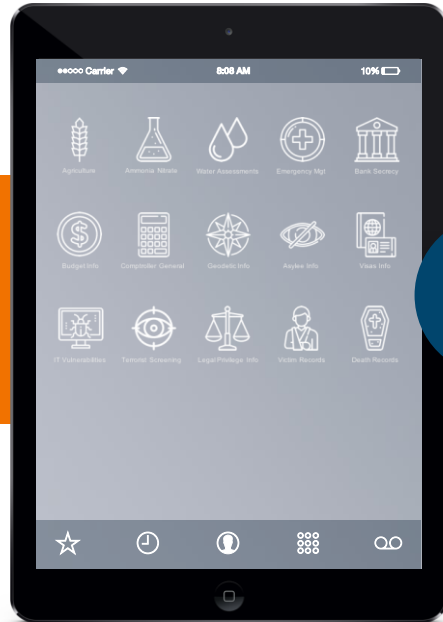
●●○○○ Carrier
8:08 AM
10%

Agriculture
Ammonia Nitrate
Water Assessments
Emergency Mgt
Bank Secrecy

Budget Info
Comptroller General
Geodetic Info
Asylee Info
Visas Info

IT Vulnerabilities
Terrorist Screening
Legal Privilege Info
Victim Records
Death Records